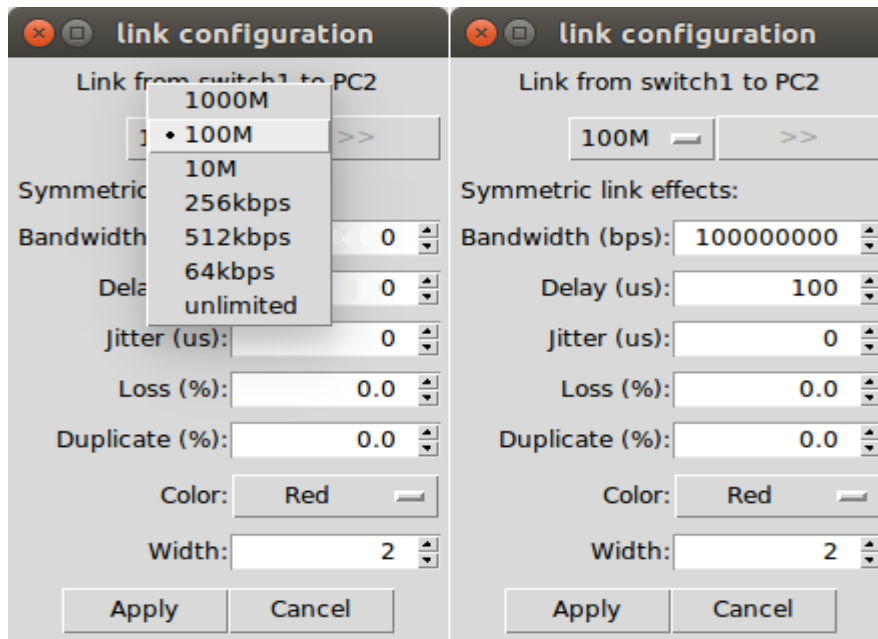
link configuration

Link from switch1 to PC2

1000M
• 100M
10M
256kbps
512kbps
64kbps
unlimited

1 >>

Symmetric

Bandwidth 0

Dela 0

Jitter (us): 0

Loss (%): 0.0

Duplicate (%): 0.0

Color: Red

Width: 2

Apply Cancel

link configuration

Link from switch1 to PC2

100M >>

Symmetric link effects:

Bandwidth (bps): 100000000

Delay (us): 100

Jitter (us): 0

Loss (%): 0.0

Duplicate (%): 0.0

Color: Red

Width: 2

Apply Cancel